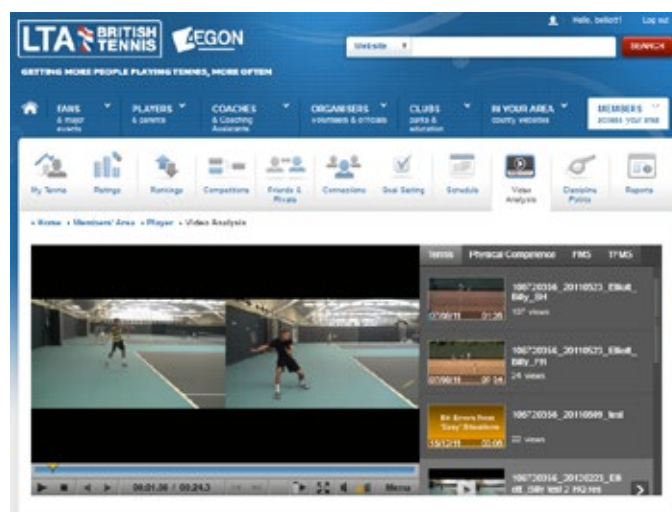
LTA BRITISH TENNIS AEGON

Hello, bellott! Log out

Website SEARCH

GETTING MORE PEOPLE PLAYING TENNIS, MORE OFTEN

FANS & major events | PLAYERS & parents | COACHES & Coaching Assistants | ORGANISERS volunteers & officials | CLUBS parks & education | IN YOUR AREA county websites | MEMBERS access your area

My Tennis | Ratings | Rankings | Competitions | Friends & Rivals | Connections | Goal Setting | Schedule | Video Analysis | Discipline Points | Reports

» Home » Members' Area » Player » Video Analysis

Tennis | Physical Competence | FMS | TFMS

106720356_20110523_Elliott_Billy_SH
07/06/11 01:36
107 views

106720356_20110523_Elliott_Billy_FH
07/06/11 01:34
24 views

6 Errors from 'Easy' Situations
15/12/11 00:06
106720356_20110509_test
22 views

106720356_20120223_Elliott_Billy test 2 FH res

00:01.06 / 00:24.3 Menu